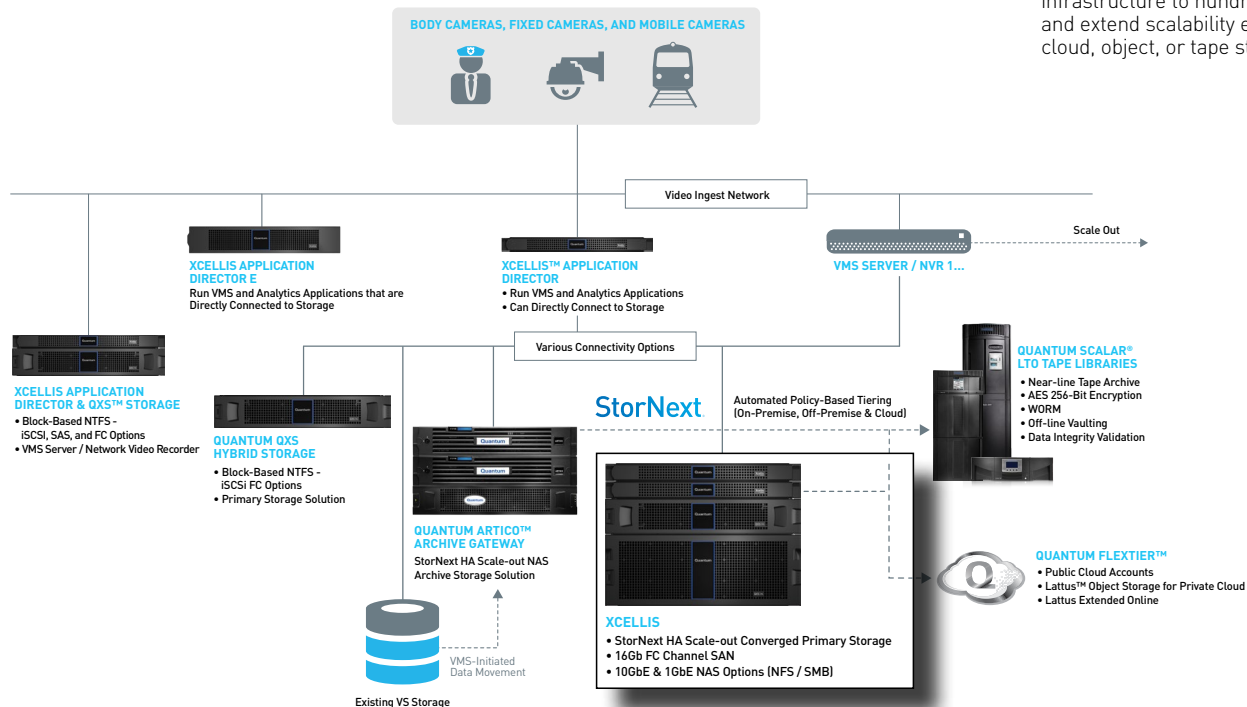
infrastructure to hund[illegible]
and extend scalability e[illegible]
cloud, object, or tape st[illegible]

BODY CAMERAS, FIXED CAMERAS, AND MOBILE CAMERAS

Video Ingest Network

Scale Out

XCELLIS APPLICATION DIRECTOR E
Run VMS and Analytics Applications that are Directly Connected to Storage

XCELLIS™ APPLICATION DIRECTOR
• Run VMS and Analytics Applications
• Can Directly Connect to Storage

VMS SERVER / NVR 1...

Various Connectivity Options

XCELLIS APPLICATION DIRECTOR & QXS™ STORAGE
• Block-Based NTFS - iSCSI, SAS, and FC Options
• VMS Server / Network Video Recorder

QUANTUM QXS HYBRID STORAGE
• Block-Based NTFS - iSCSi FC Options
• Primary Storage Solution

StorNext

Automated Policy-Based Tiering (On-Premise, Off-Premise & Cloud)

QUANTUM SCALAR® LTO TAPE LIBRARIES
• Near-line Tape Archive
• AES 256-Bit Encryption
• WORM
• Off-line Vaulting
• Data Integrity Validation

QUANTUM ARTICO™ ARCHIVE GATEWAY
StorNext HA Scale-out NAS Archive Storage Solution

QUANTUM FLEXTIER™
• Public Cloud Accounts
• Lattus™ Object Storage for Private Cloud
• Lattus Extended Online

XCELLIS
• StorNext HA Scale-out Converged Primary Storage
• 16Gb FC Channel SAN
• 10GbE & 1GbE NAS Options (NFS / SMB)

VMS-Initiated Data Movement

Existing VS Storage